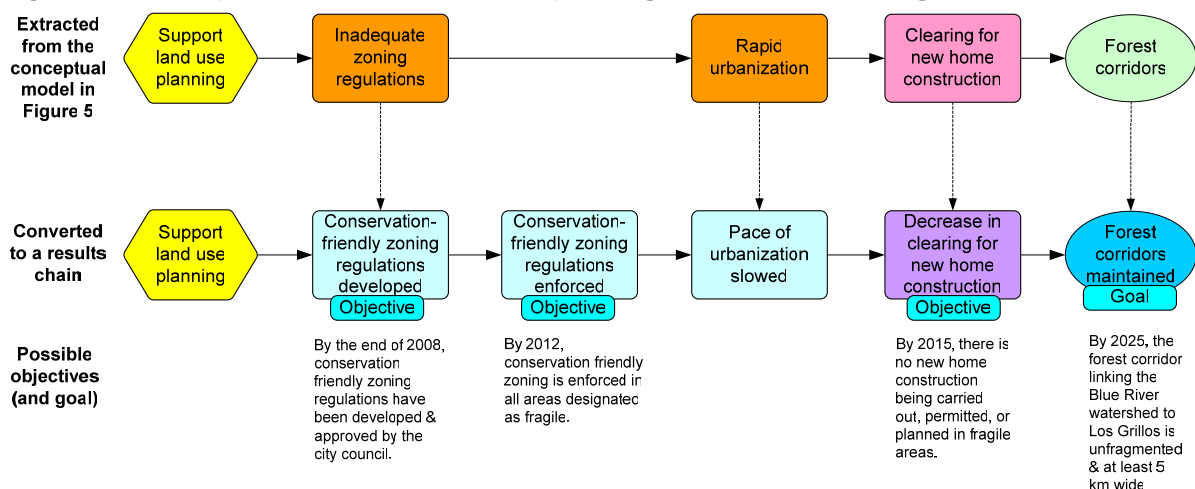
Extracted from the conceptual model in Figure 5

Support land use planning

Inadequate zoning regulations

Rapid urbanization

Clearing for new home construction

Forest corridors

Converted to a results chain

Support land use planning

Conservation-friendly zoning regulations developed

Objective

Conservation-friendly zoning regulations enforced

Objective

Pace of urbanization slowed

Decrease in clearing for new home construction

Objective

Forest corridors maintained

Goal

Possible objectives (and goal)

By the end of 2008, conservation friendly zoning regulations have been developed & approved by the city council.

By 2012, conservation friendly zoning is enforced in all areas designated as fragile.

By 2015, there is no new home construction being carried out, permitted, or planned in fragile areas.

By 2025, the forest corridor linking the Blue River watershed to Los Grillos is unfragmented & at least 5 km wide